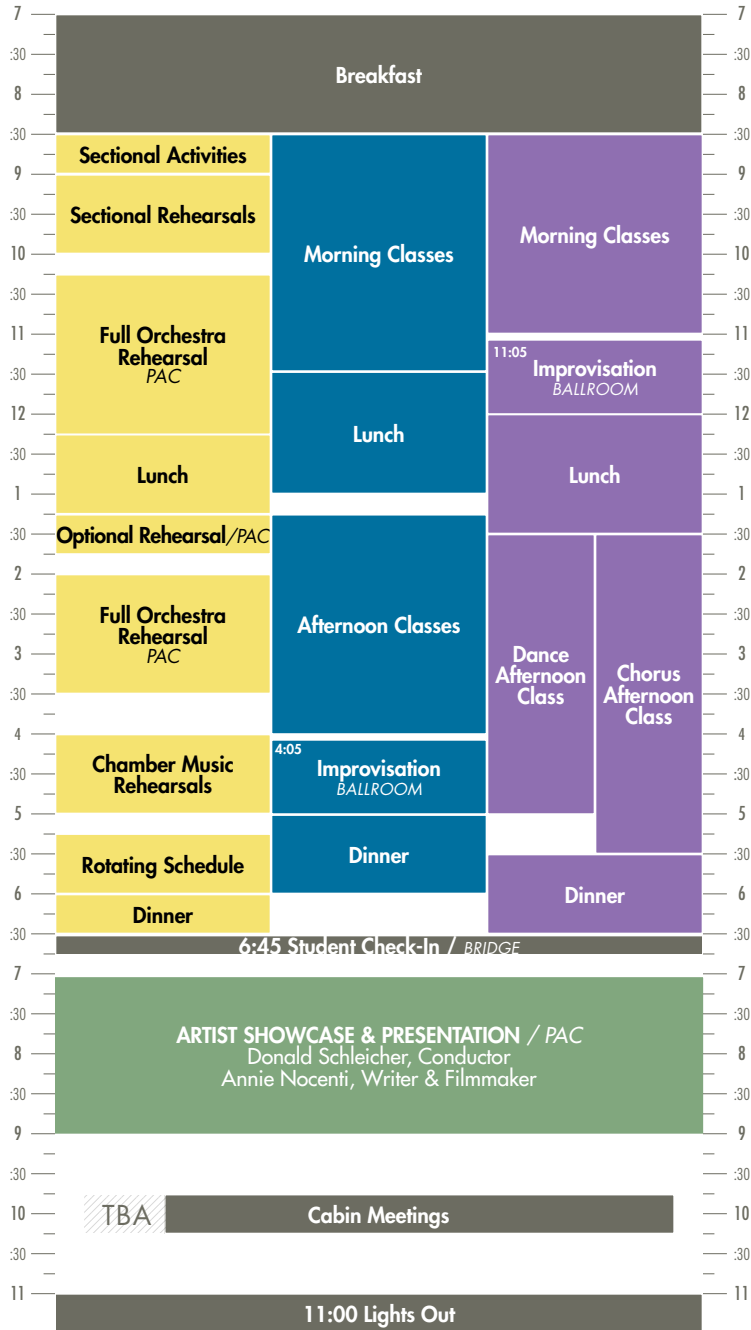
7
:30
8
:30
9
:30
10
:30
11
:30
12
:30
1
:30
2
:30
3
:30
4
:30
5
:30
6
:30

Breakfast

Sectional Activities

Sectional Rehearsals

Full Orchestra Rehearsal
PAC

Lunch

Optional Rehearsal/PAC

Full Orchestra Rehearsal
PAC

Chamber Music Rehearsals

Rotating Schedule

Dinner

Morning Classes

Lunch

Afternoon Classes

4:05
Improvisation
BALLROOM

Dinner

Morning Classes

11:05
Improvisation
BALLROOM

Lunch

Dance Afternoon Class

Chorus Afternoon Class

Dinner

6:45 Student Check-In / BRIDGE

7
:30
8
:30
9
:30
10
:30
11

ARTIST SHOWCASE & PRESENTATION / PAC
Donald Schleicher, Conductor
Annie Nocenti, Writer & Filmmaker

TBA

Cabin Meetings

11:00 Lights Out